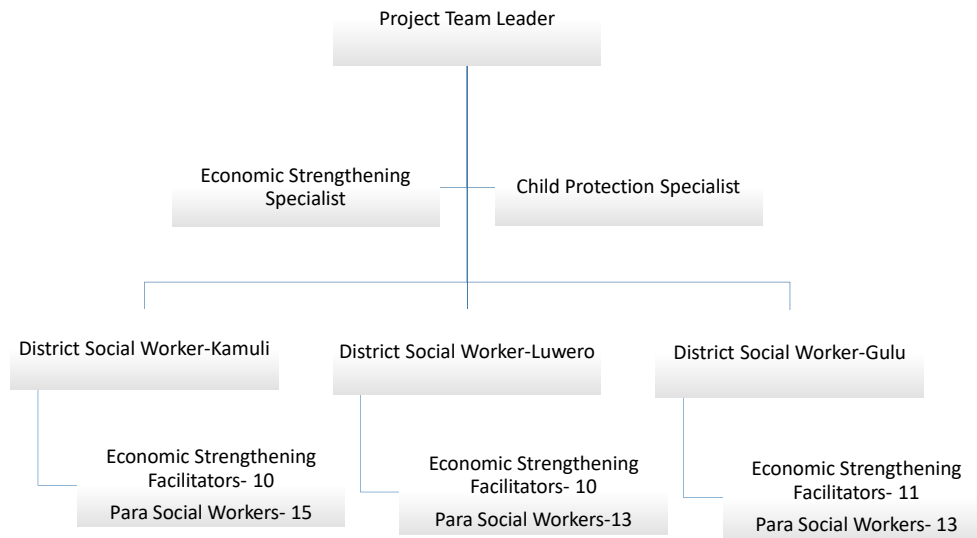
Project Team Leader

Economic Strengthening Specialist

Child Protection Specialist

District Social Worker-Kamuli

District Social Worker-Luwero

District Social Worker-Gulu

Economic Strengthening Facilitators- 10

Para Social Workers- 15

Economic Strengthening Facilitators- 10

Para Social Workers-13

Economic Strengthening Facilitators- 11

Para Social Workers- 13